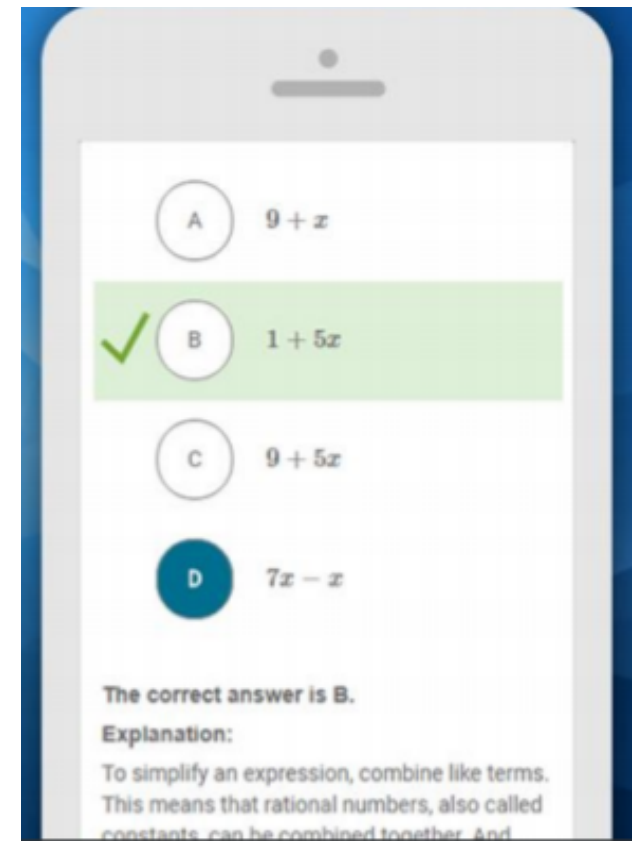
A $9+x$

B $1+5x$

C $9+5x$

D $7x-x$

The correct answer is B.

Explanation:

To simplify an expression, combine like terms. This means that rational numbers, also called constants, can be combined together. And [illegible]